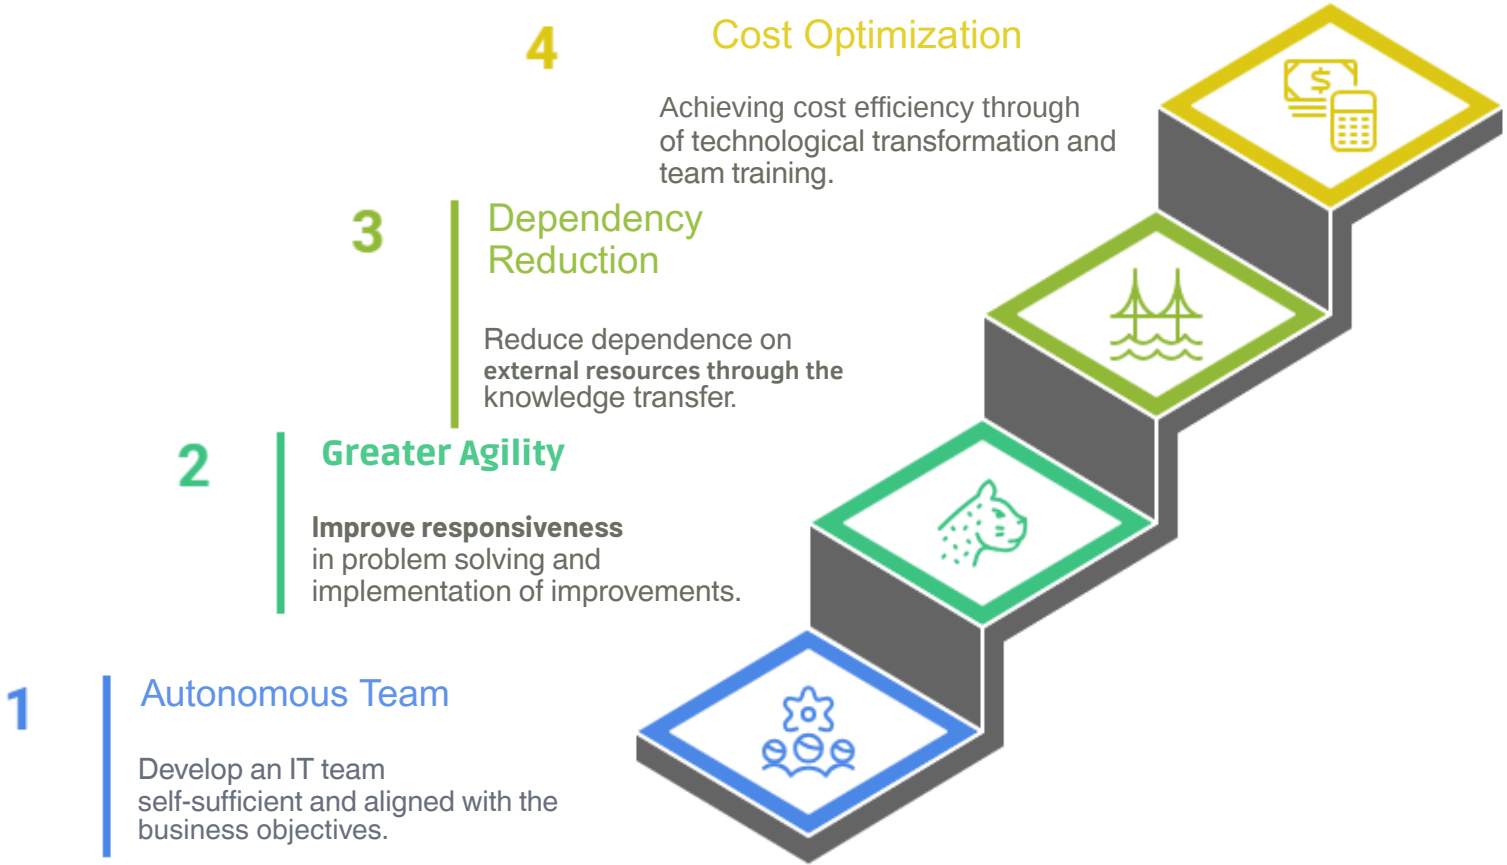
4

Cost Optimization

Achieving cost efficiency through of technological transformation and team training.

3

Dependency Reduction

Reduce dependence on external resources through the knowledge transfer.

2

Greater Agility

Improve responsiveness in problem solving and implementation of improvements.

1

Autonomous Team

Develop an IT team self-sufficient and aligned with the business objectives.